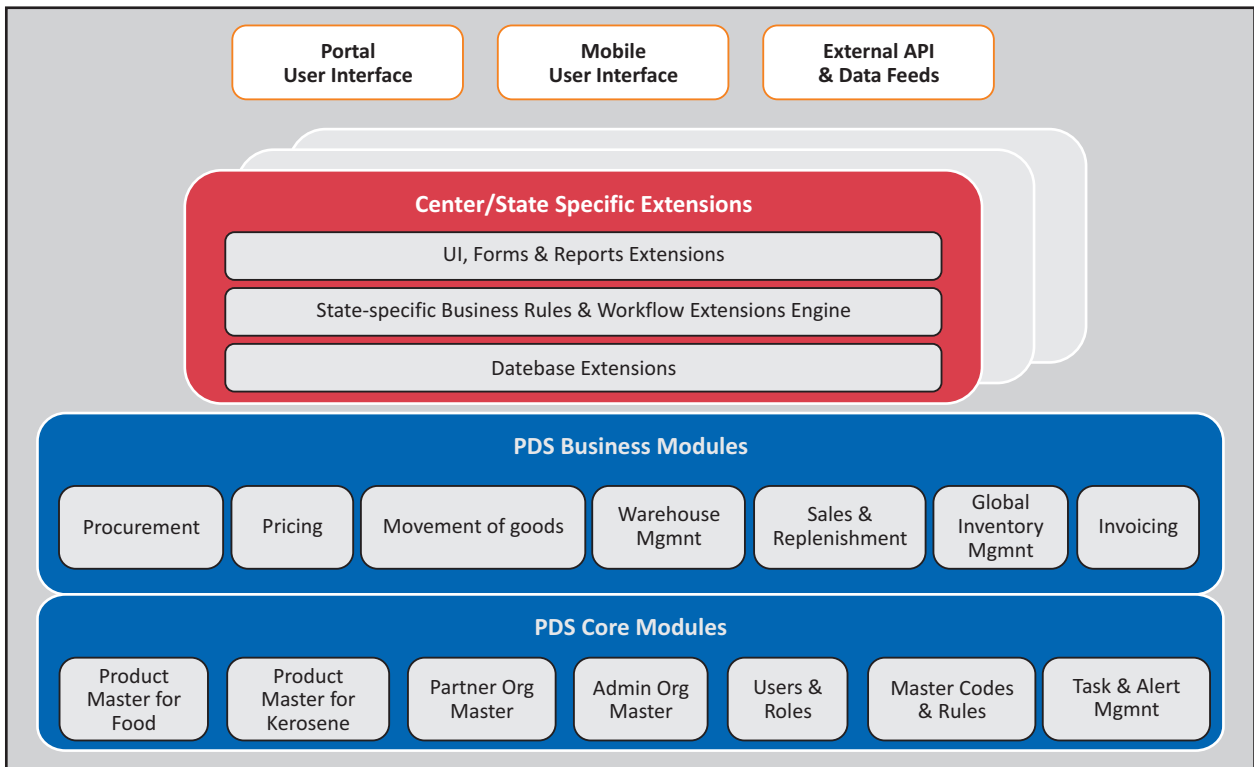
Portal User Interface

Mobile User Interface

External API & Data Feeds

Center/State Specific Extensions

UI, Forms & Reports Extensions

State-specific Business Rules & Workflow Extensions Engine

Datebase Extensions

PDS Business Modules

Procurement

Pricing

Movement of goods

Warehouse Mgmnt

Sales & Replenishment

Global Inventory Mgmnt

Invoicing

PDS Core Modules

Product Master for Food

Product Master for Kerosene

Partner Org Master

Admin Org Master

Users & Roles

Master Codes & Rules

Task & Alert Mgmnt